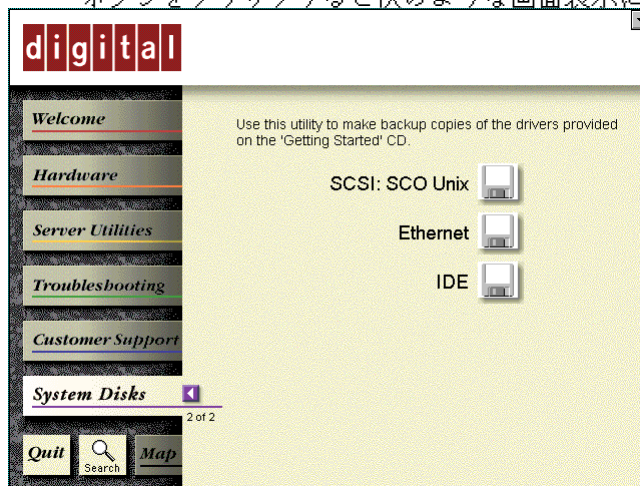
ボタンをクリックすると次のような画面表示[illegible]

digital

Welcome

Hardware

Server Utilities

Troubleshooting

Customer Support

System Disks

2 of 2

Quit

Search

Map

Use this utility to make backup copies of the drivers provided on the 'Getting Started' CD.

SCSI: SCO Unix

Ethernet

IDE